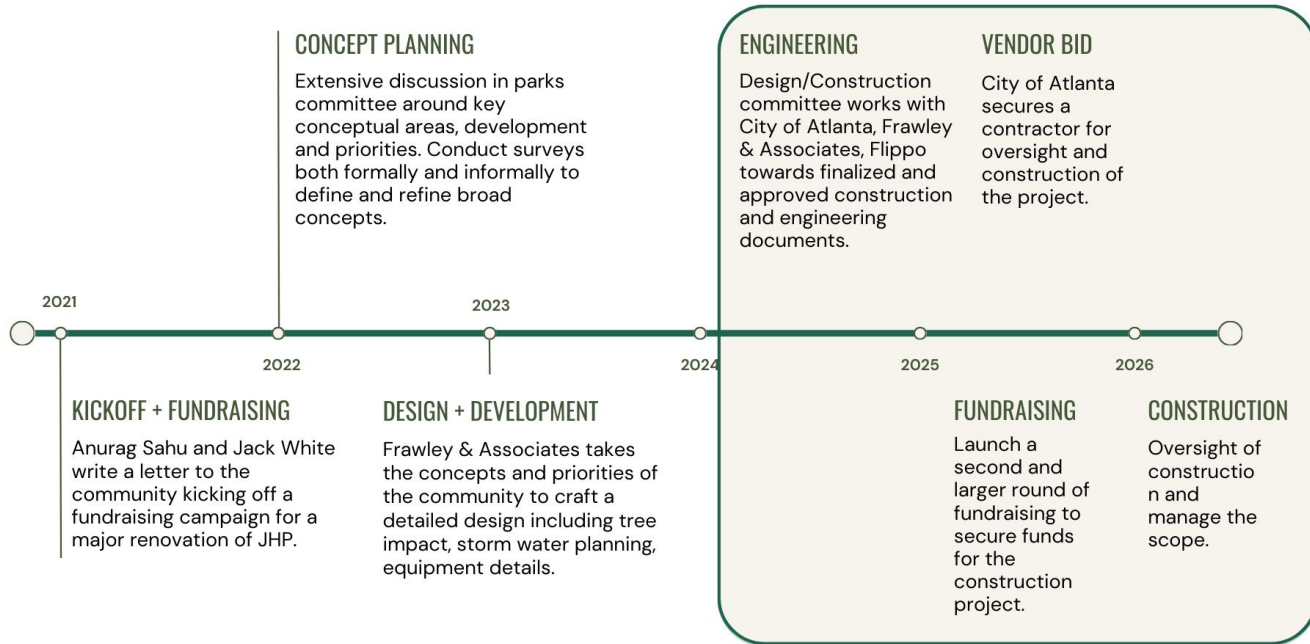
CONCEPT PLANNING

Extensive discussion in parks committee around key conceptual areas, development and priorities. Conduct surveys both formally and informally to define and refine broad concepts.

ENGINEERING

Design/Construction committee works with City of Atlanta, Frawley & Associates, Flippo towards finalized and approved construction and engineering documents.

VENDOR BID

City of Atlanta secures a contractor for oversight and construction of the project.

2021

2023

2022

2024

2025

2026

KICKOFF + FUNDRAISING

Anurag Sahu and Jack White write a letter to the community kicking off a fundraising campaign for a major renovation of JHP.

DESIGN + DEVELOPMENT

Frawley & Associates takes the concepts and priorities of the community to craft a detailed design including tree impact, storm water planning, equipment details.

FUNDRAISING

Launch a second and larger round of fundraising to secure funds for the construction project.

CONSTRUCTION

Oversight of constructio n and manage the scope.